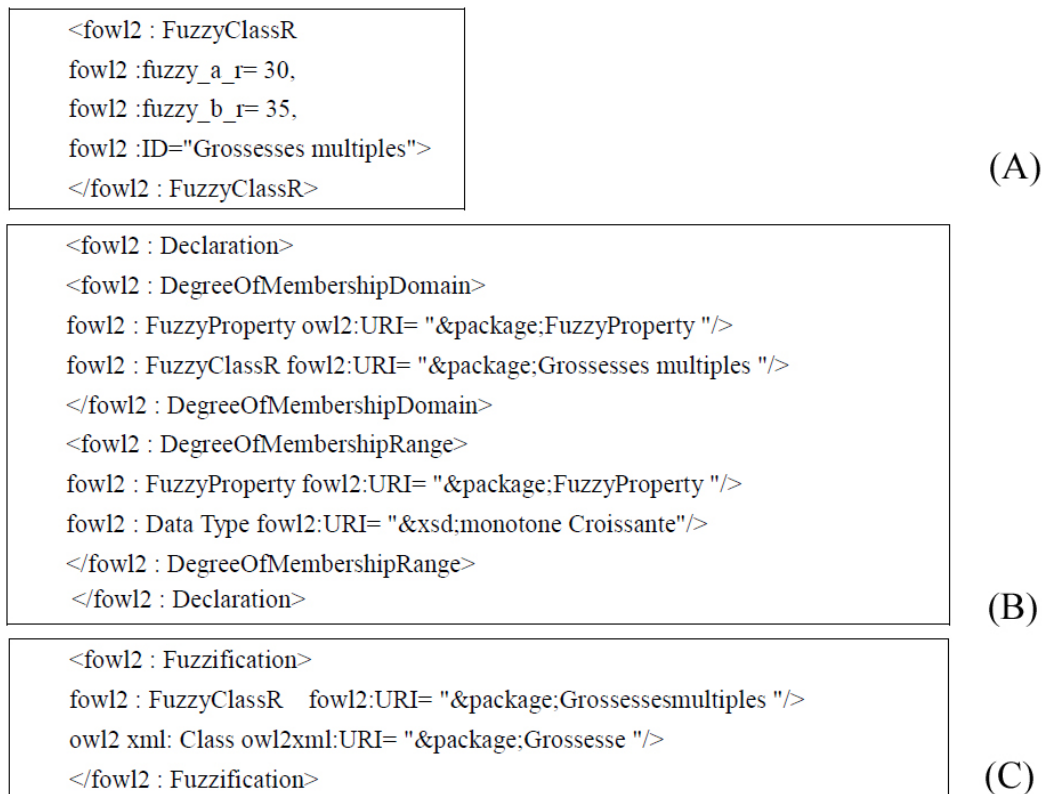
<fowl2 : FuzzyClassR
fowl2 :fuzzy_a_r= 30,
fowl2 :fuzzy_b_r= 35,
fowl2 :ID="Grossesses multiples">
</fowl2 : FuzzyClassR>

(A)

<fowl2 : Declaration>
<fowl2 : DegreeOfMembershipDomain>
fowl2 : FuzzyProperty owl2:URI= "&package;FuzzyProperty "/>
fowl2 : FuzzyClassR fowl2:URI= "&package;Grossesses multiples "/>
</fowl2 : DegreeOfMembershipDomain>
<fowl2 : DegreeOfMembershipRange>
fowl2 : FuzzyProperty fowl2:URI= "&package;FuzzyProperty "/>
fowl2 : Data Type fowl2:URI= "&xsd;monotone Croissante"/>
</fowl2 : DegreeOfMembershipRange>
</fowl2 : Declaration>

(B)

<fowl2 : Fuzzification>
fowl2 : FuzzyClassR fowl2:URI= "&package;Grossessesmultiples "/>
owl2 xml: Class owl2xml:URI= "&package;Grossesse "/>
</fowl2 : Fuzzification>

(C)